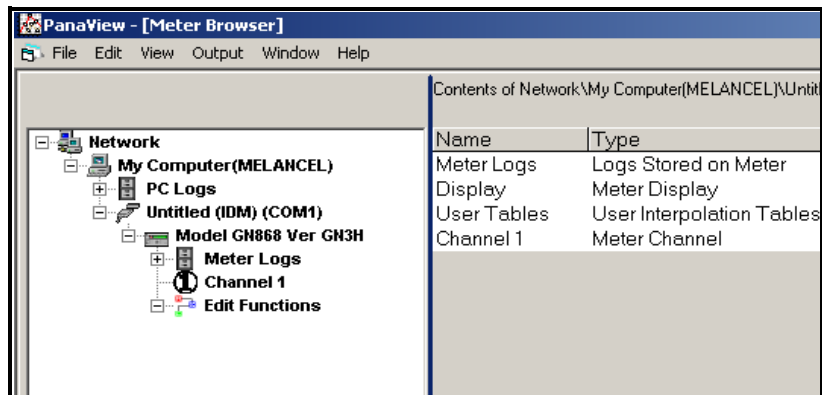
PanaView - [Meter Browser]

File Edit View Output Window Help

Network
My Computer(MELANCEL)
PC Logs
Untitled (IDM) (COM1)
Model GN868 Ver GN3H
Meter Logs
Channel 1
Edit Functions

Contents of Network\My Computer(MELANCEL)\Untit

| Name | Type |
|---|---|
| Meter Logs | Logs Stored on Meter |
| Display | Meter Display |
| User Tables | User Interpolation Tables |
| Channel 1 | Meter Channel |